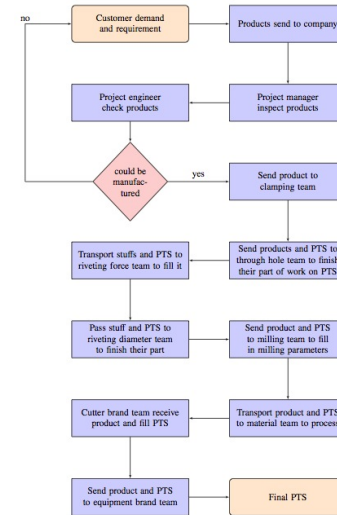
no

Customer demand and requirement

Products send to company

Project engineer check products

Project manager inspect products

could be manufactured

yes

Send product to clamping team

Transport stuffs and PTS to riveting force team to fill it

Send products and PTS to through hole team to finish their part of work on PTS

Pass stuff and PTS to riveting diameter team to finish their part

Send product and PTS to milling team to fill in milling parameters

Cutter brand team receive product and fill PTS

Transport product and PTS to material team to process

Send product and PTS to equipment brand team

Final PTS